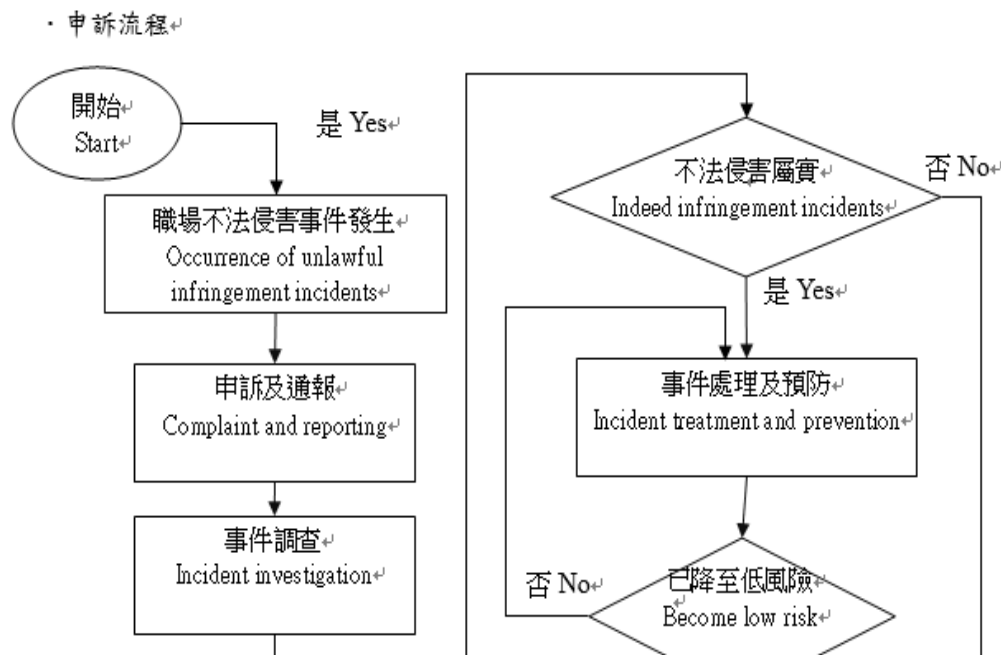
· 申訴流程

開始
Start

是 Yes

職場不法侵害事件發生
Occurrence of unlawful infringement incidents

申訴及通報
Complaint and reporting

事件調查
Incident investigation

不法侵害屬實
Indeed infringement incidents

否 No

是 Yes

事件處理及預防
Incident treatment and prevention

否 No

已降至低風險
Become low risk